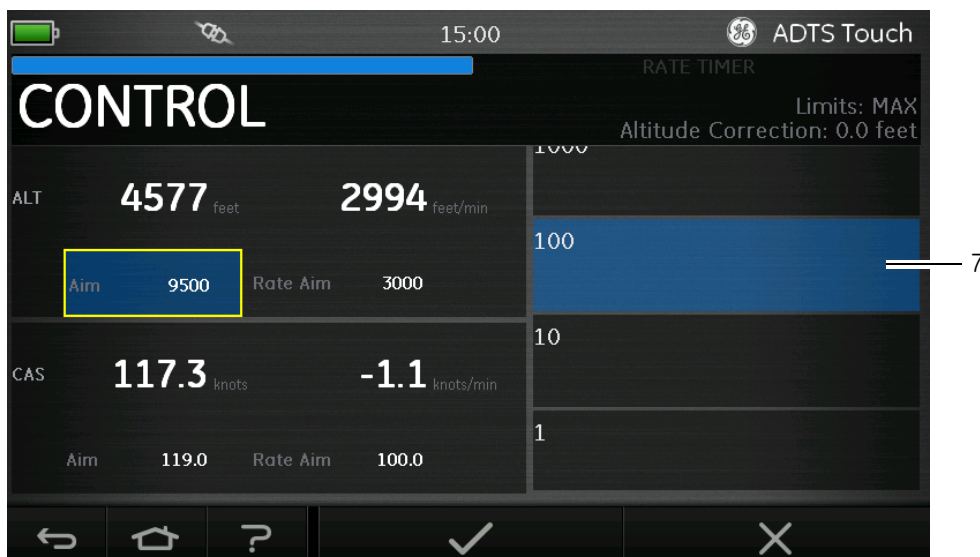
15:00

ADTS Touch

RATE TIMER

CONTROL

Limits: MAX
Altitude Correction: 0.0 feet

ALT 4577 feet 2994 feet/min

Aim 9500 Rate Aim 3000

CAS 117.3 knots -1.1 knots/min

Aim 119.0 Rate Aim 100.0

1000

100

10

1

7